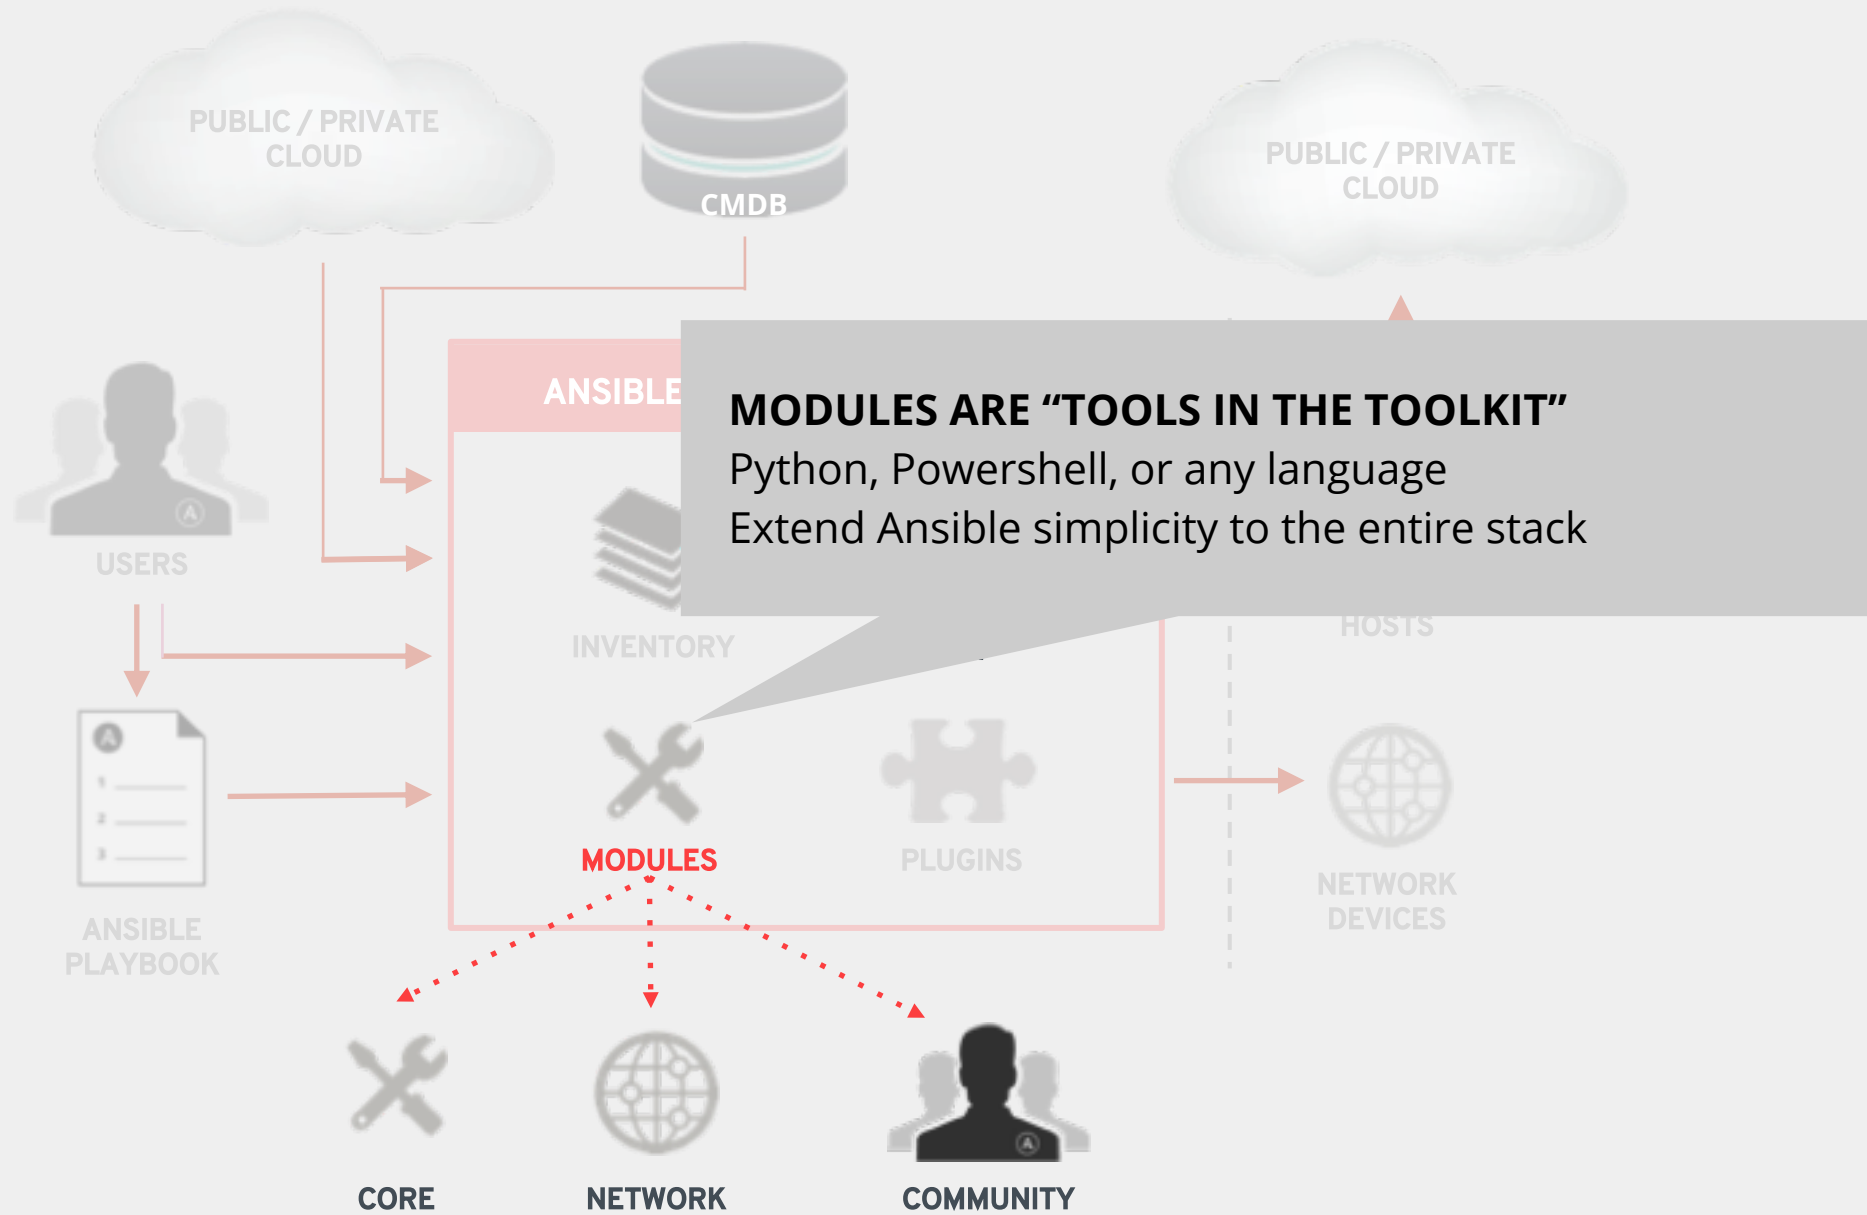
PUBLIC / PRIVATE CLOUD

CMDB

PUBLIC / PRIVATE CLOUD

ANSIBLE

USERS

MODULES ARE “TOOLS IN THE TOOLKIT”
Python, Powershell, or any language
Extend Ansible simplicity to the entire stack

INVENTORY

HOSTS

MODULES

PLUGINS

NETWORK DEVICES

ANSIBLE PLAYBOOK

CORE

NETWORK

COMMUNITY